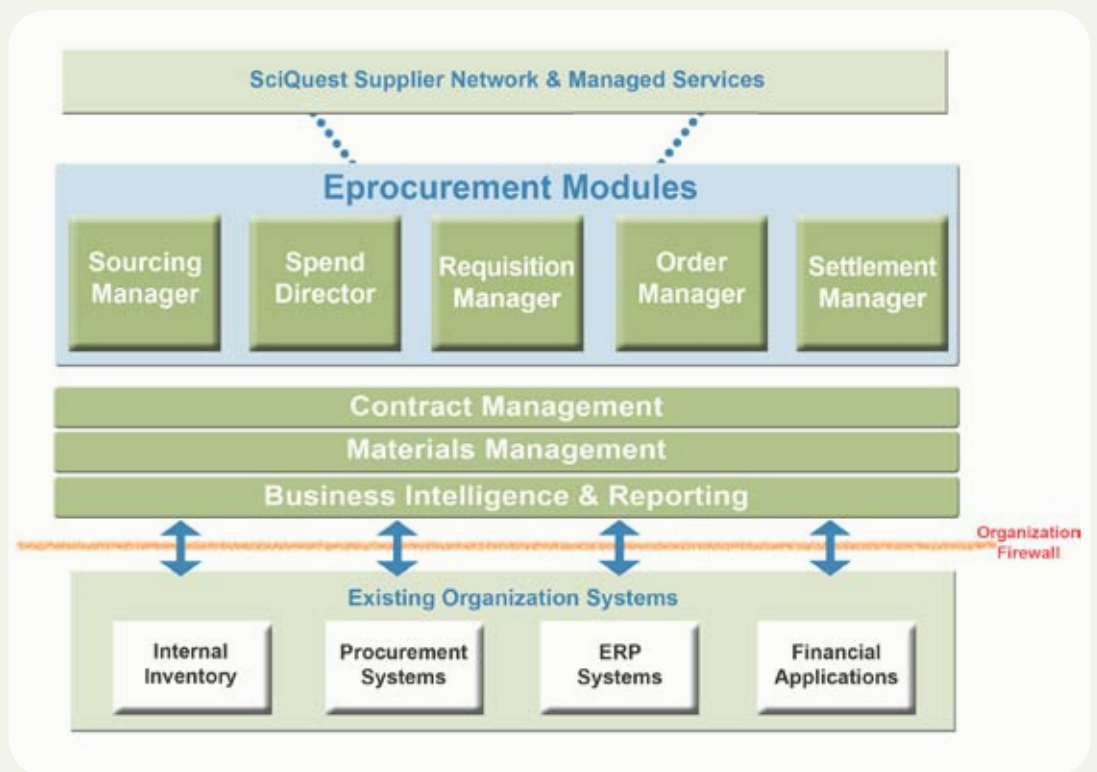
SciQuest Supplier Network & Managed Services

Eprocurement Modules

Sourcing Manager

Spend Director

Requisition Manager

Order Manager

Settlement Manager

Contract Management

Materials Management

Business Intelligence & Reporting

Organization Firewall

Existing Organization Systems

Internal Inventory

Procurement Systems

ERP Systems

Financial Applications